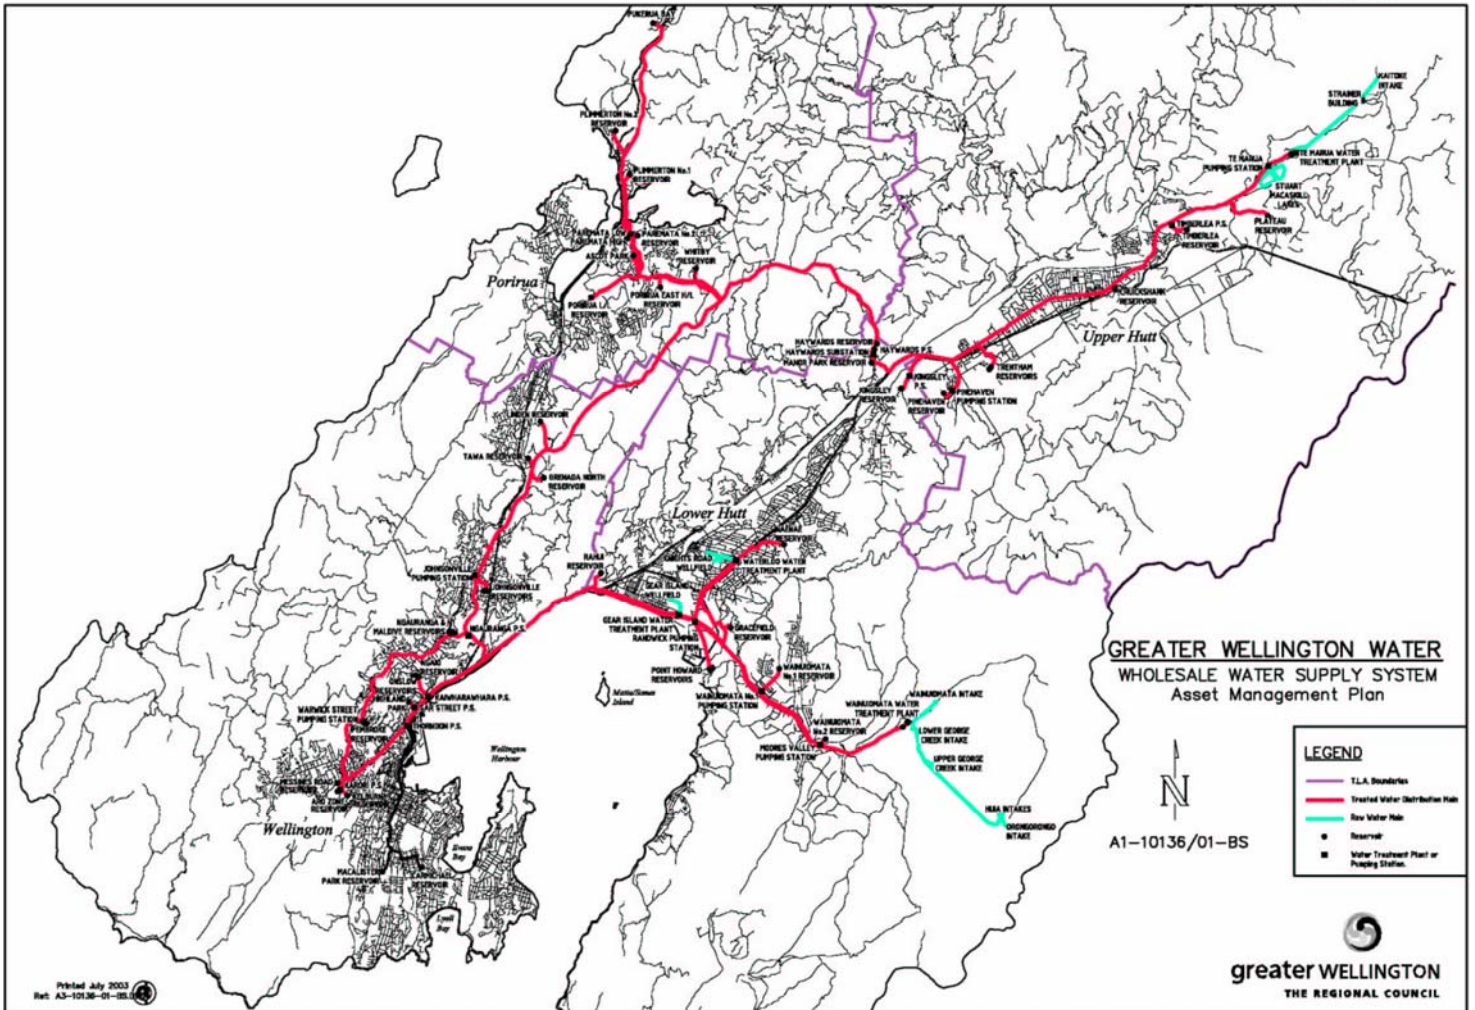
PUKERUA BAY

PLIMMERTON No.2 RESERVOIR

PLIMMERTON No.1 RESERVOIR

PAREMATA No.2 RESERVOIR

PAREMATA HIGH

ASCOT PARK

WHITBY RESERVOIR

Porirua

PORIRUA RESERVOIR

PORIRUA EAST H/L RESERVOIR

BROCK RESERVOIR

TAWA RESERVOIR

GRENADA NORTH RESERVOIR

JOHNSONVILLE PUMPING STATION

JOHNSONVILLE RESERVOIRS

NGAURANGA & MALDIVE RESERVOIRS

NGAURANGA P.S.

KAIWHARAWHARA P.S.

WARWICK STREET PUMPING STATION

ST P.S.

P.S.

RESERVOIR

Wellington

MACALISTER PARK RESERVOIR

RESERVOIR

Wellington Harbour

Evans Bay

Lyall Bay

Matiu/Somes Island

HAYWARDS RESERVOIR

HAYWARDS SUBSTATION

MANOR PARK RESERVOIR

HAYWARDS P.S.

KINGSLEY RESERVOIR

P.S.

PINEHAVEN RESERVOIR

PINEHAVEN PUMPING STATION

TRENTHAM RESERVOIRS

Upper Hutt

CRUICKSHANK RESERVOIR

TIMBERLEA P.S.

TIMBERLEA RESERVOIR

TE MARUA PUMPING STATION

TE MARUA WATER TREATMENT PLANT

STUART MACASKILL LAKES

PLATEAU RESERVOIR

STRAINER BUILDING

KAITOKE INTAKE

Lower Hutt

RESERVOIR

RAHUI RESERVOIR

WELLFIELD

GEAR ISLAND WELLFIELD

WATERLOO WATER TREATMENT PLANT

GEAR ISLAND WATER TREATMENT PLANT

RANDWICK PUMPING STATION

GRACEFIELD RESERVOIR

POINT HOWARD RESERVOIRS

WAINUIOMATA No.1 RESERVOIR

WAINUIOMATA No. PUMPING STATION

WAINUIOMATA No.2 RESERVOIR

WAINUIOMATA WATER TREATMENT PLANT

WAINUIOMATA INTAKE

LOWER GEORGE CREEK INTAKE

UPPER GEORGE CREEK INTAKE

HUIA INTAKES

ORONGORONGO INTAKE

MOORES VALLEY PUMPING STATION

GREATER WELLINGTON WATER
WHOLESALE WATER SUPPLY SYSTEM
Asset Management Plan

N

A1–10136/01–BS

LEGEND

T.L.A. Boundaries

Treated Water Distribution Main

Raw Water Main

Reservoir

Water Treatment Plant or Pumping Station.

greater WELLINGTON
THE REGIONAL COUNCIL

Printed July 2003
Ref: A3–10136–01–BS